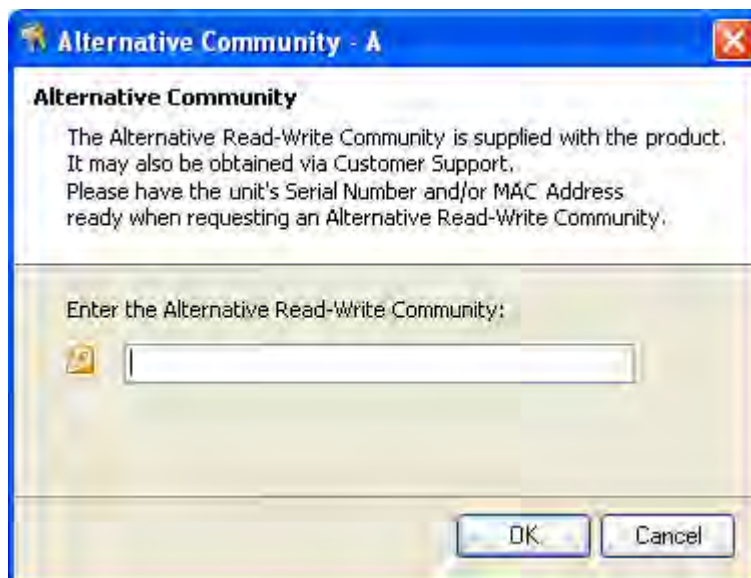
Alternative Community - A

Alternative Community

The Alternative Read-Write Community is supplied with the product. It may also be obtained via Customer Support. Please have the unit's Serial Number and/or MAC Address ready when requesting an Alternative Read-Write Community.

Enter the Alternative Read-Write Community:

OK

Cancel